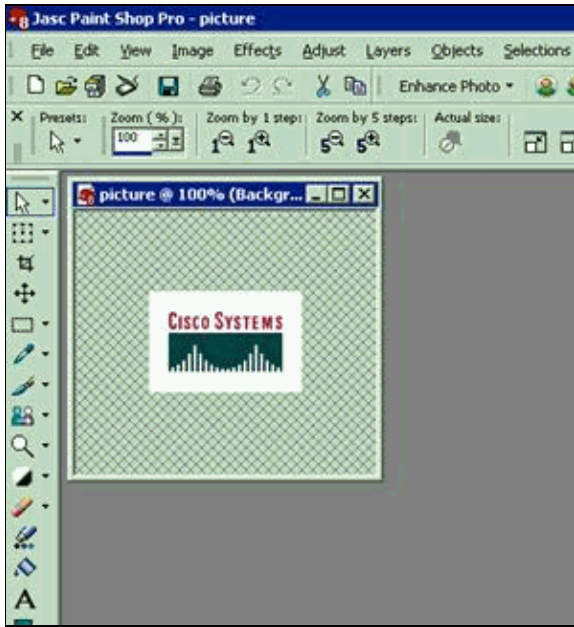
Jasc Paint Shop Pro - picture

File Edit View Image Effects Adjust Layers Objects Selections

Enhance Photo

Presets: Zoom ( % ): 100 Zoom by 1 step: Zoom by 5 steps: Actual size:

1 1 5 5

picture @ 100% (Backgr...

CISCO SYSTEMS

A